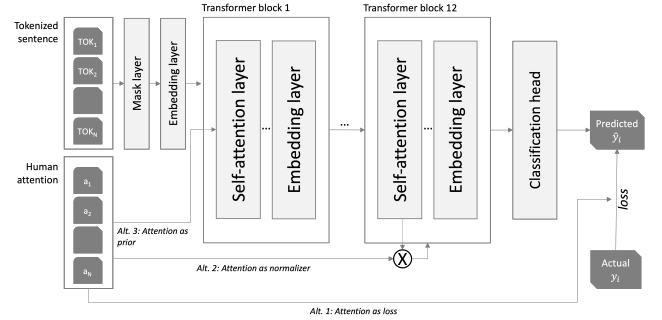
Tokenized sentence

$TOK_1$

$TOK_2$

$TOK_N$

Mask layer

Embedding layer

Transformer block 1

Self-attention layer

...

Embedding layer

...

Transformer block 12

Self-attention layer

...

Embedding layer

Classification head

Predicted $\hat{y}_i$

loss

Human attention

$a_1$

$a_2$

$a_N$

Alt. 3: Attention as prior

Alt. 2: Attention as normalizer

X

Actual $y_i$

Alt. 1: Attention as loss